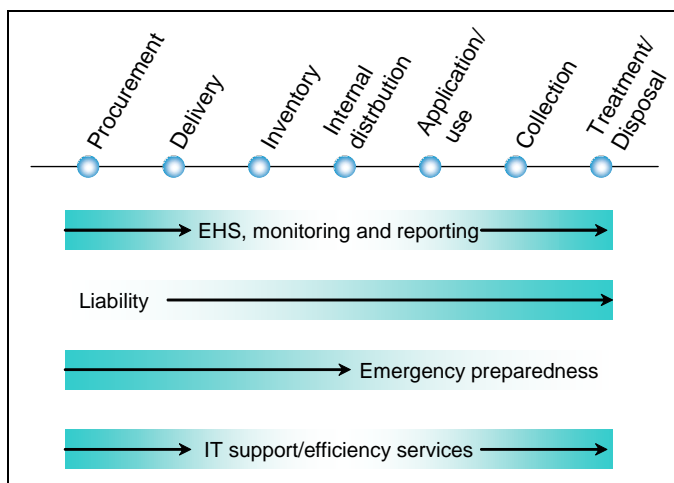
Procurement

Delivery

Inventory

Internal distrbution

Application/ use

Collection

Treatment/ Disposal

EHS, monitoring and reporting

Liability

Emergency preparedness

IT support/efficiency services